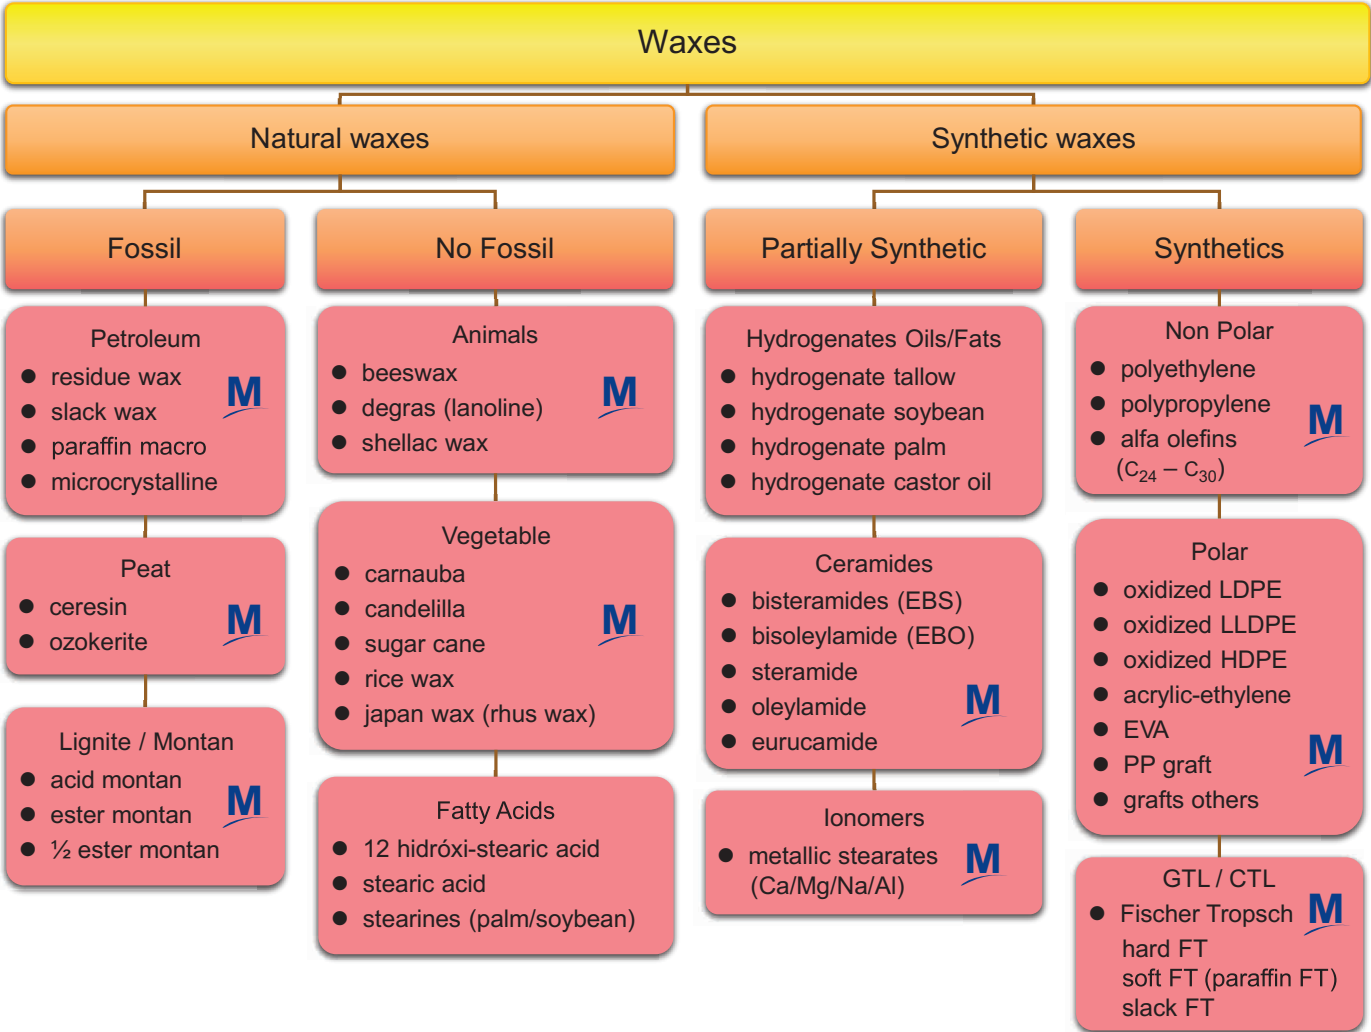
Waxes

Natural waxes

Synthetic waxes

Fossil

No Fossil

Partially Synthetic

Synthetics

Petroleum
- residue wax
- slack wax
- paraffin macro
- microcrystalline

M

Peat
- ceresin
- ozokerite

M

Lignite / Montan
- acid montan
- ester montan
- ½ ester montan

M

Animals
- beeswax
- degras (lanoline)
- shellac wax

M

Vegetable
- carnauba
- candelilla
- sugar cane
- rice wax
- japan wax (rhus wax)

M

Fatty Acids
- 12 hidróxi-stearic acid
- stearic acid
- stearines (palm/soybean)

Hydrogenates Oils/Fats
- hydrogenate tallow
- hydrogenate soybean
- hydrogenate palm
- hydrogenate castor oil

Ceramides
- bisteramides (EBS)
- bisoleylamide (EBO)
- steramide
- oleylamide
- eurucamide

M

Ionomers
- metallic stearates (Ca/Mg/Na/Al)

M

Non Polar
- polyethylene
- polypropylene
- alfa olefins ($C_{24} - C_{30}$)

M

Polar
- oxidized LDPE
- oxidized LLDPE
- oxidized HDPE
- acrylic-ethylene
- EVA
- PP graft
- grafts others

M

GTL / CTL
- Fischer Tropsch
hard FT
soft FT (paraffin FT)
slack FT

M